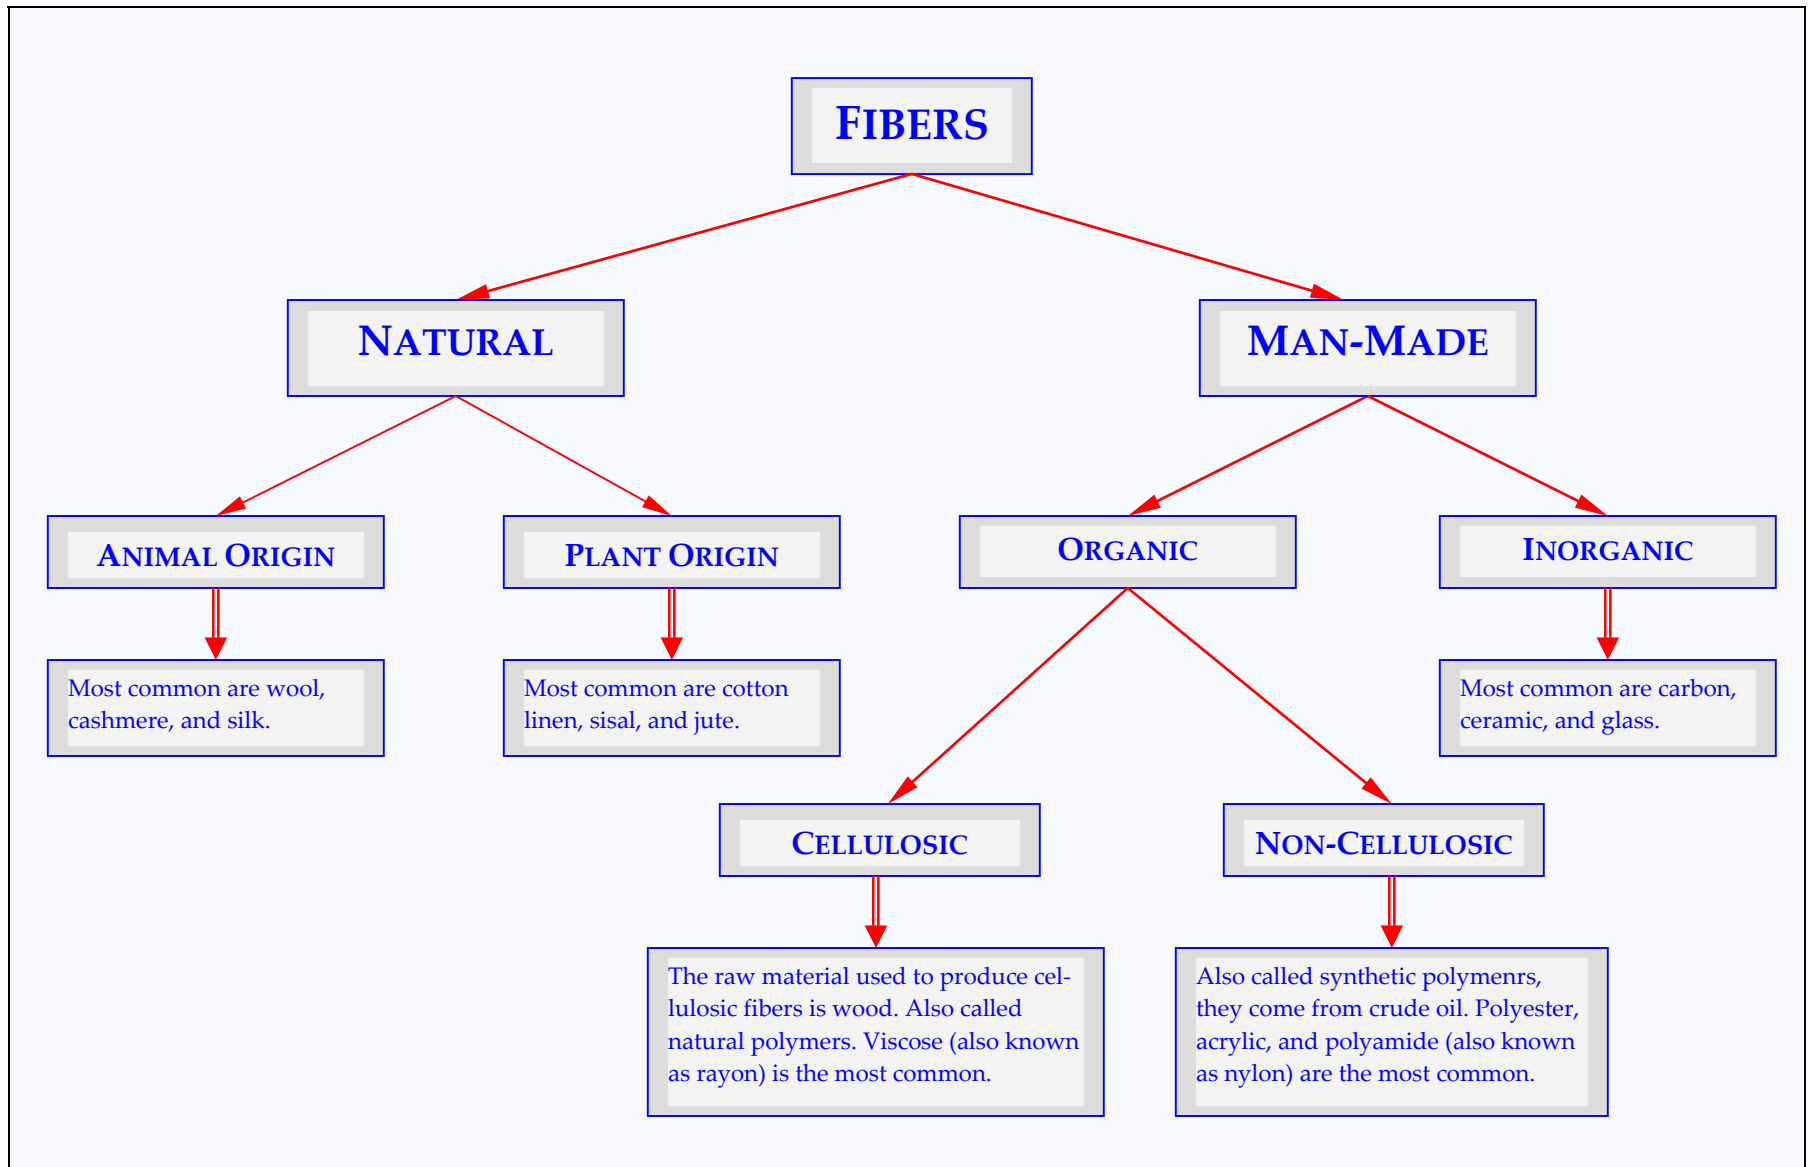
FIBERS

NATURAL

MAN-MADE

ANIMAL ORIGIN

PLANT ORIGIN

ORGANIC

INORGANIC

Most common are wool, cashmere, and silk.

Most common are cotton linen, sisal, and jute.

Most common are carbon, ceramic, and glass.

CELLULOSIC

NON-CELLULOSIC

The raw material used to produce cellulosic fibers is wood. Also called natural polymers. Viscose (also known as rayon) is the most common.

Also called synthetic polymenrs, they come from crude oil. Polyester, acrylic, and polyamide (also known as nylon) are the most common.